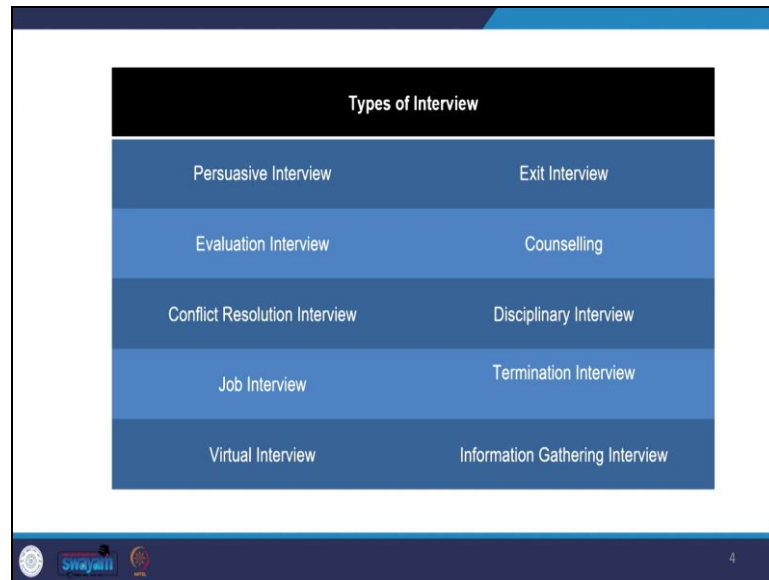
| Types of Interview | |
|---|---|
| Persuasive Interview | Exit Interview |
| Evaluation Interview | Counselling |
| Conflict Resolution Interview | Disciplinary Interview |
| Job Interview | Termination Interview |
| Virtual Interview | Information Gathering Interview |

swayam

4